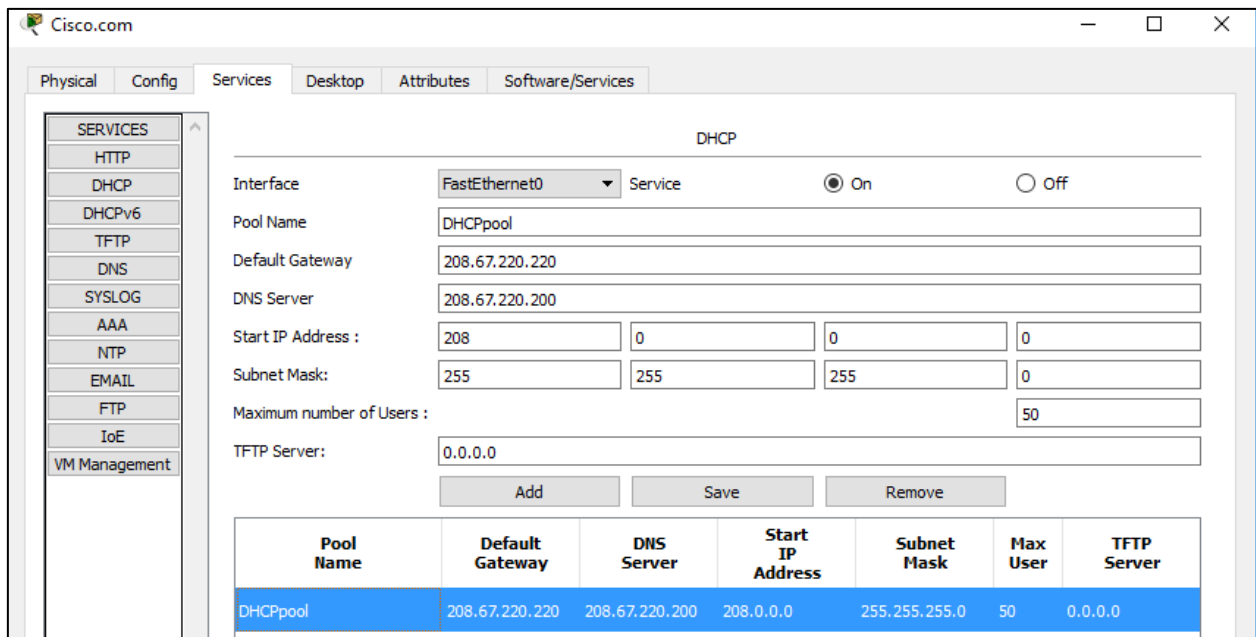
Cisco.com

Physical Config Services Desktop Attributes Software/Services

SERVICES
HTTP
DHCP
DHCPv6
TFTP
DNS
SYSLOG
AAA
NTP
EMAIL
FTP
IoE
VM Management

DHCP

Interface FastEthernet0 Service On Off

Pool Name DHCPpool

Default Gateway 208.67.220.220

DNS Server 208.67.220.200

Start IP Address : 208 0 0 0

Subnet Mask: 255 255 255 0

Maximum number of Users : 50

TFTP Server: 0.0.0.0

Add Save Remove

| Pool Name | Default Gateway | DNS Server | Start IP Address | Subnet Mask | Max User | TFTP Server |
|---|---|---|---|---|---|---|
| DHCPpool | 208.67.220.220 | 208.67.220.200 | 208.0.0.0 | 255.255.255.0 | 50 | 0.0.0.0 |